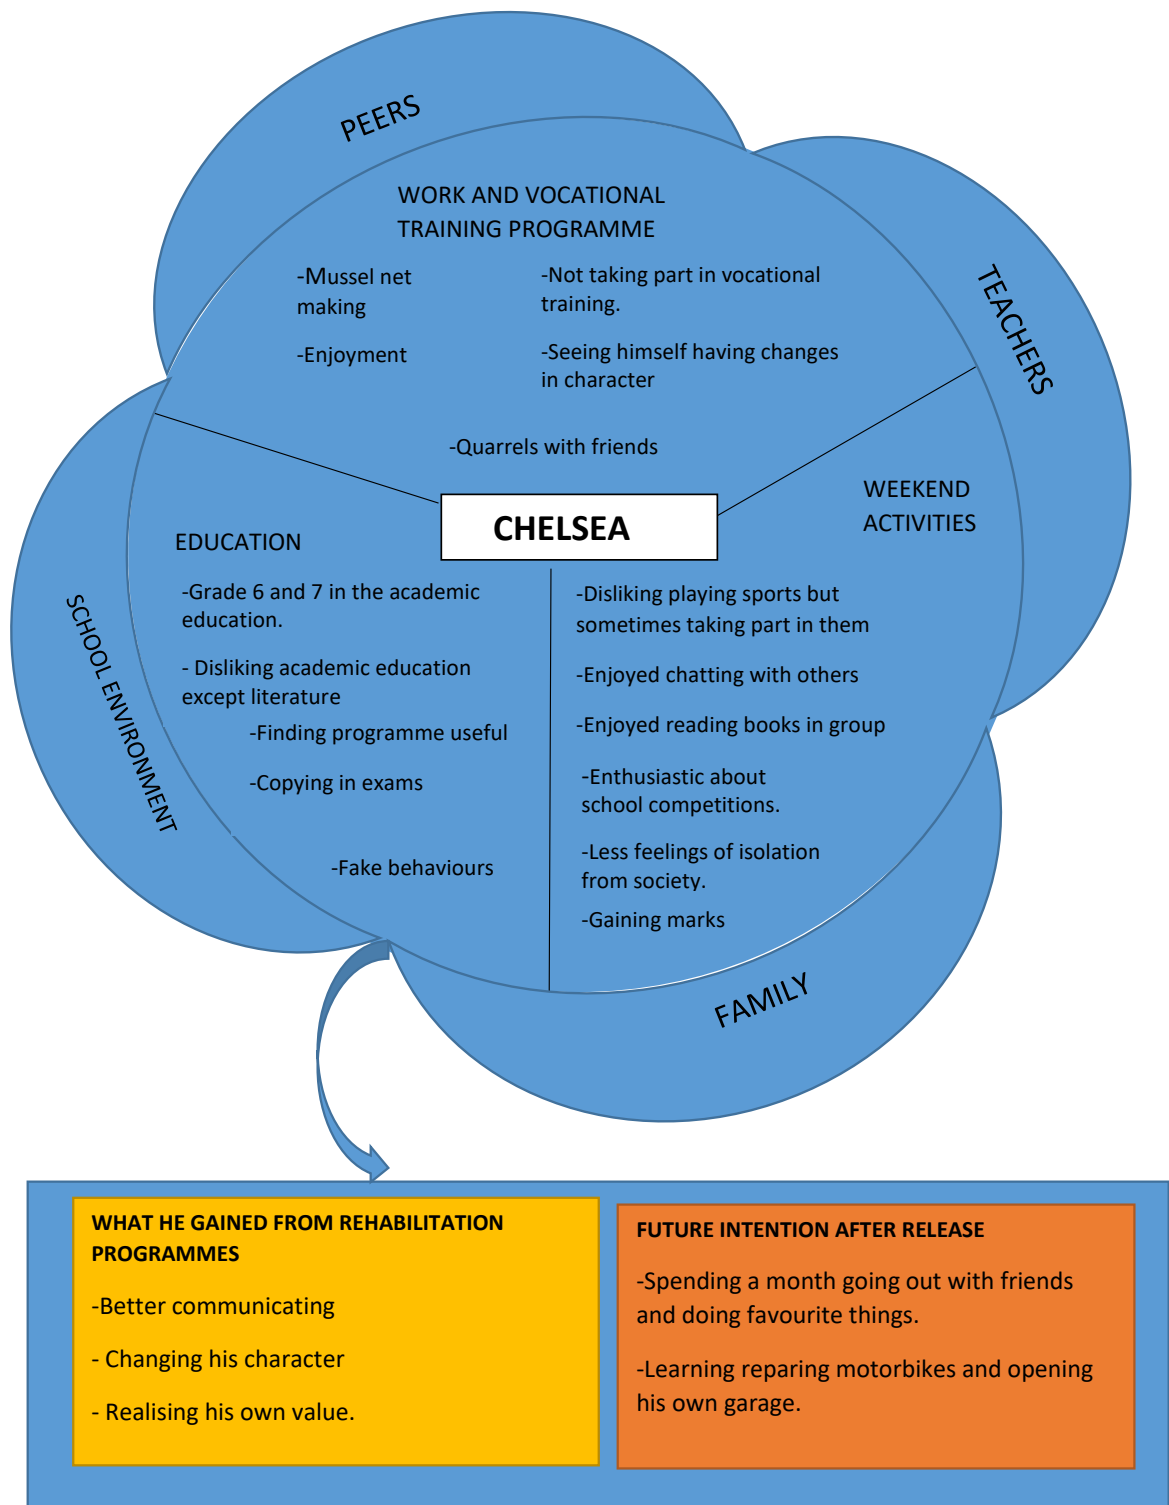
PEERS

TEACHERS

SCHOOL ENVIRONMENT

FAMILY

WORK AND VOCATIONAL TRAINING PROGRAMME

-Mussel net making

-Enjoyment

-Not taking part in vocational training.

-Seeing himself having changes in character

-Quarrels with friends

CHELSEA

EDUCATION

-Grade 6 and 7 in the academic education.

- Disliking academic education except literature

-Finding programme useful

-Copying in exams

-Fake behaviours

WEEKEND ACTIVITIES

-Disliking playing sports but sometimes taking part in them

-Enjoyed chatting with others

-Enjoyed reading books in group

-Enthusiastic about school competitions.

-Less feelings of isolation from society.

-Gaining marks

WHAT HE GAINED FROM REHABILITATION PROGRAMMES

-Better communicating

- Changing his character

- Realising his own value.

FUTURE INTENTION AFTER RELEASE

-Spending a month going out with friends and doing favourite things.

-Learning reparing motorbikes and opening his own garage.